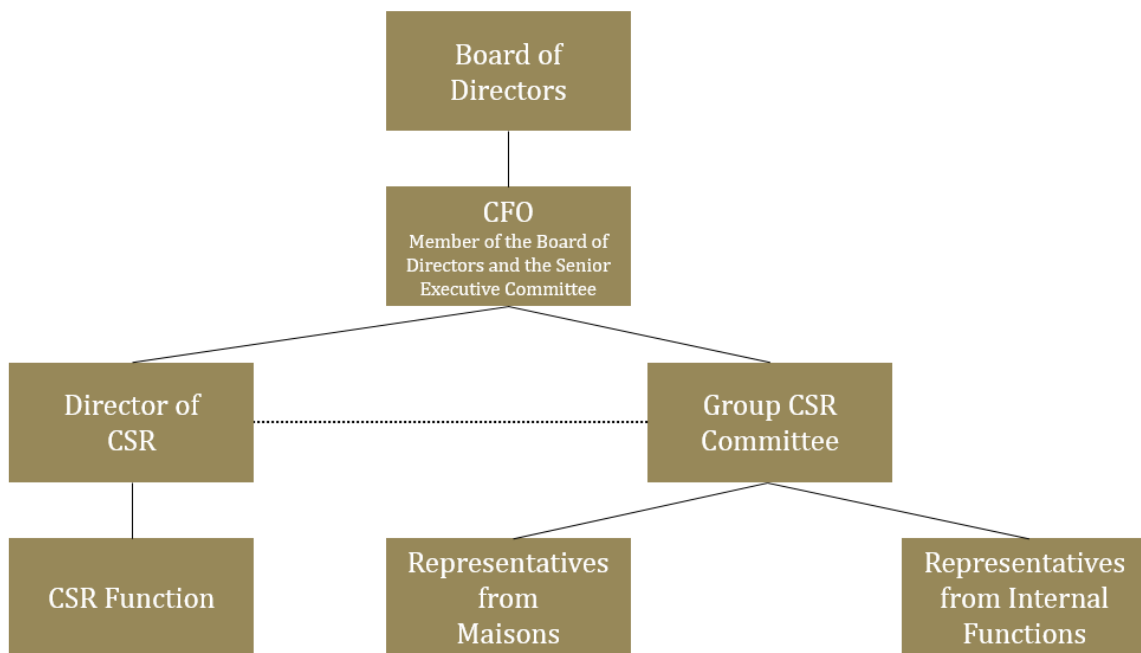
Board of Directors

CFO
Member of the Board of Directors and the Senior Executive Committee

Director of CSR

Group CSR Committee

CSR Function

Representatives from Maisons

Representatives from Internal Functions